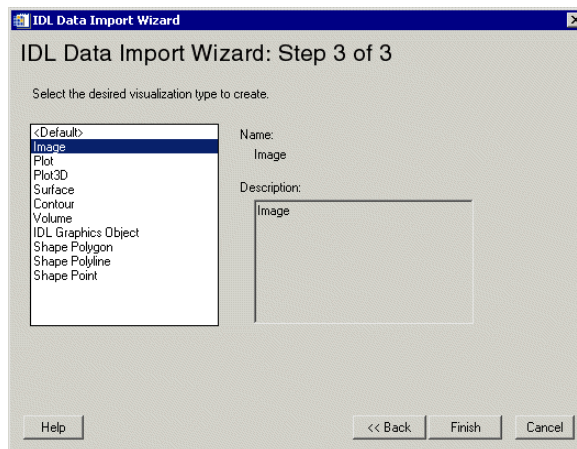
IDL Data Import Wizard

IDL Data Import Wizard: Step 3 of 3

Select the desired visualization type to create.

<Default>
Image
Plot
Plot3D
Surface
Contour
Volume
IDL Graphics Object
Shape Polygon
Shape Polyline
Shape Point

Name:
Image

Description:
Image

Help
<< Back
Finish
Cancel